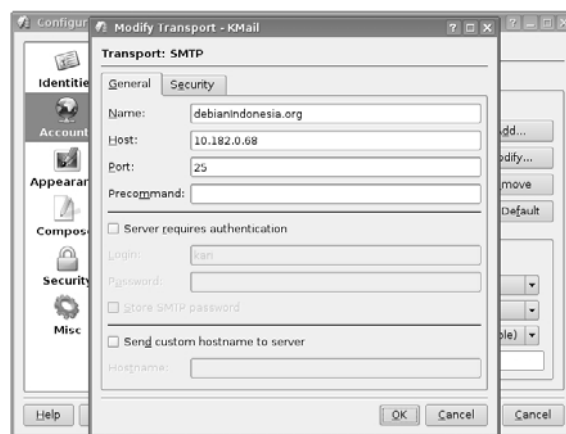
Configur

Identitie

Account

Appearar

Compos

Security

Misc

Help

Modify Transport - KMail

Transport: SMTP

General

Security

Name: debianindonesia.org

Host: 10.182.0.68

Port: 25

Precommand:

Server requires authentication

Login: kan

Password:

Store SMTP password

Send custom hostname to server

Hostname:

OK

Cancel

dd...

odify...

move

Default

ole)

Cancel